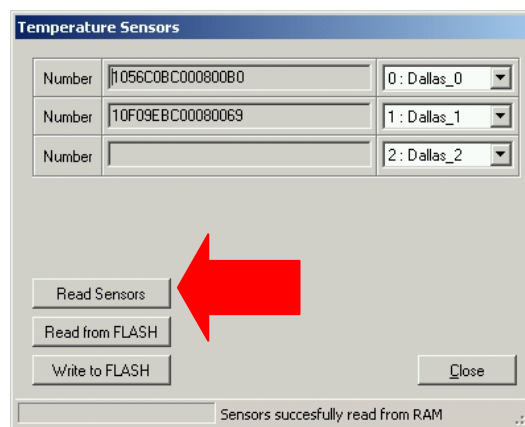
Temperature Sensors

| Number | 1056C0BC000800B0 | 0 : Dallas_0 |
|---|---|---|
| Number | 10F09EBC00080069 | 1 : Dallas_1 |
| Number | | 2 : Dallas_2 |

Read Sensors

Read from FLASH

Write to FLASH

Close

Sensors succesfully read from RAM